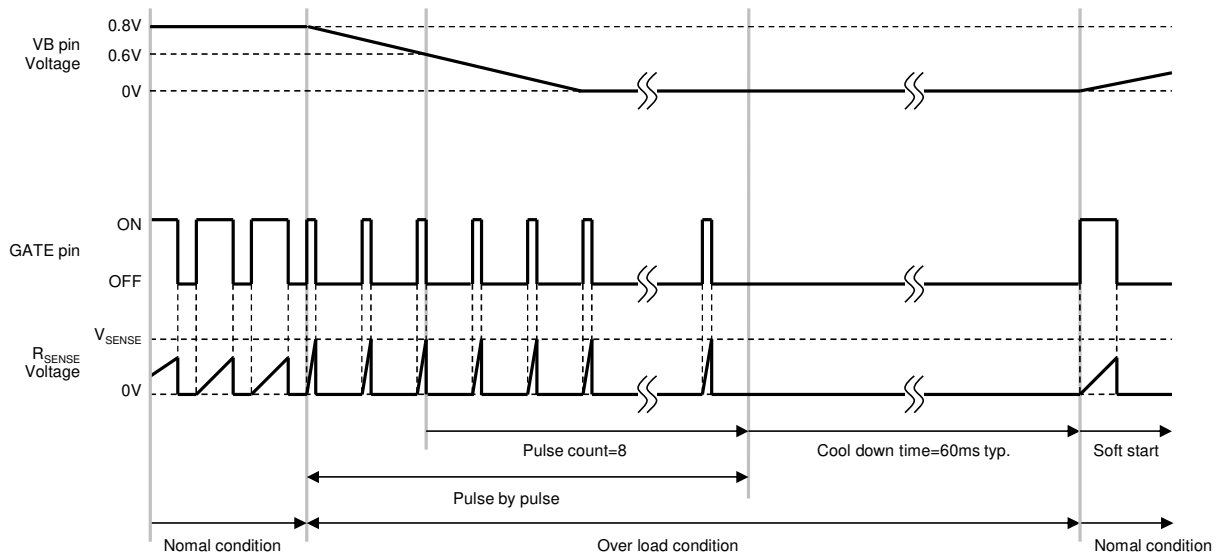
VB pin Voltage

0.8V

0.6V

0V

GATE pin

ON

OFF

$R_{SENSE}$ Voltage

$V_{SENSE}$

0V

Pulse count=8

Cool down time=60ms typ.

Soft start

Pulse by pulse

Nomal condition

Over load condition

Nomal condition